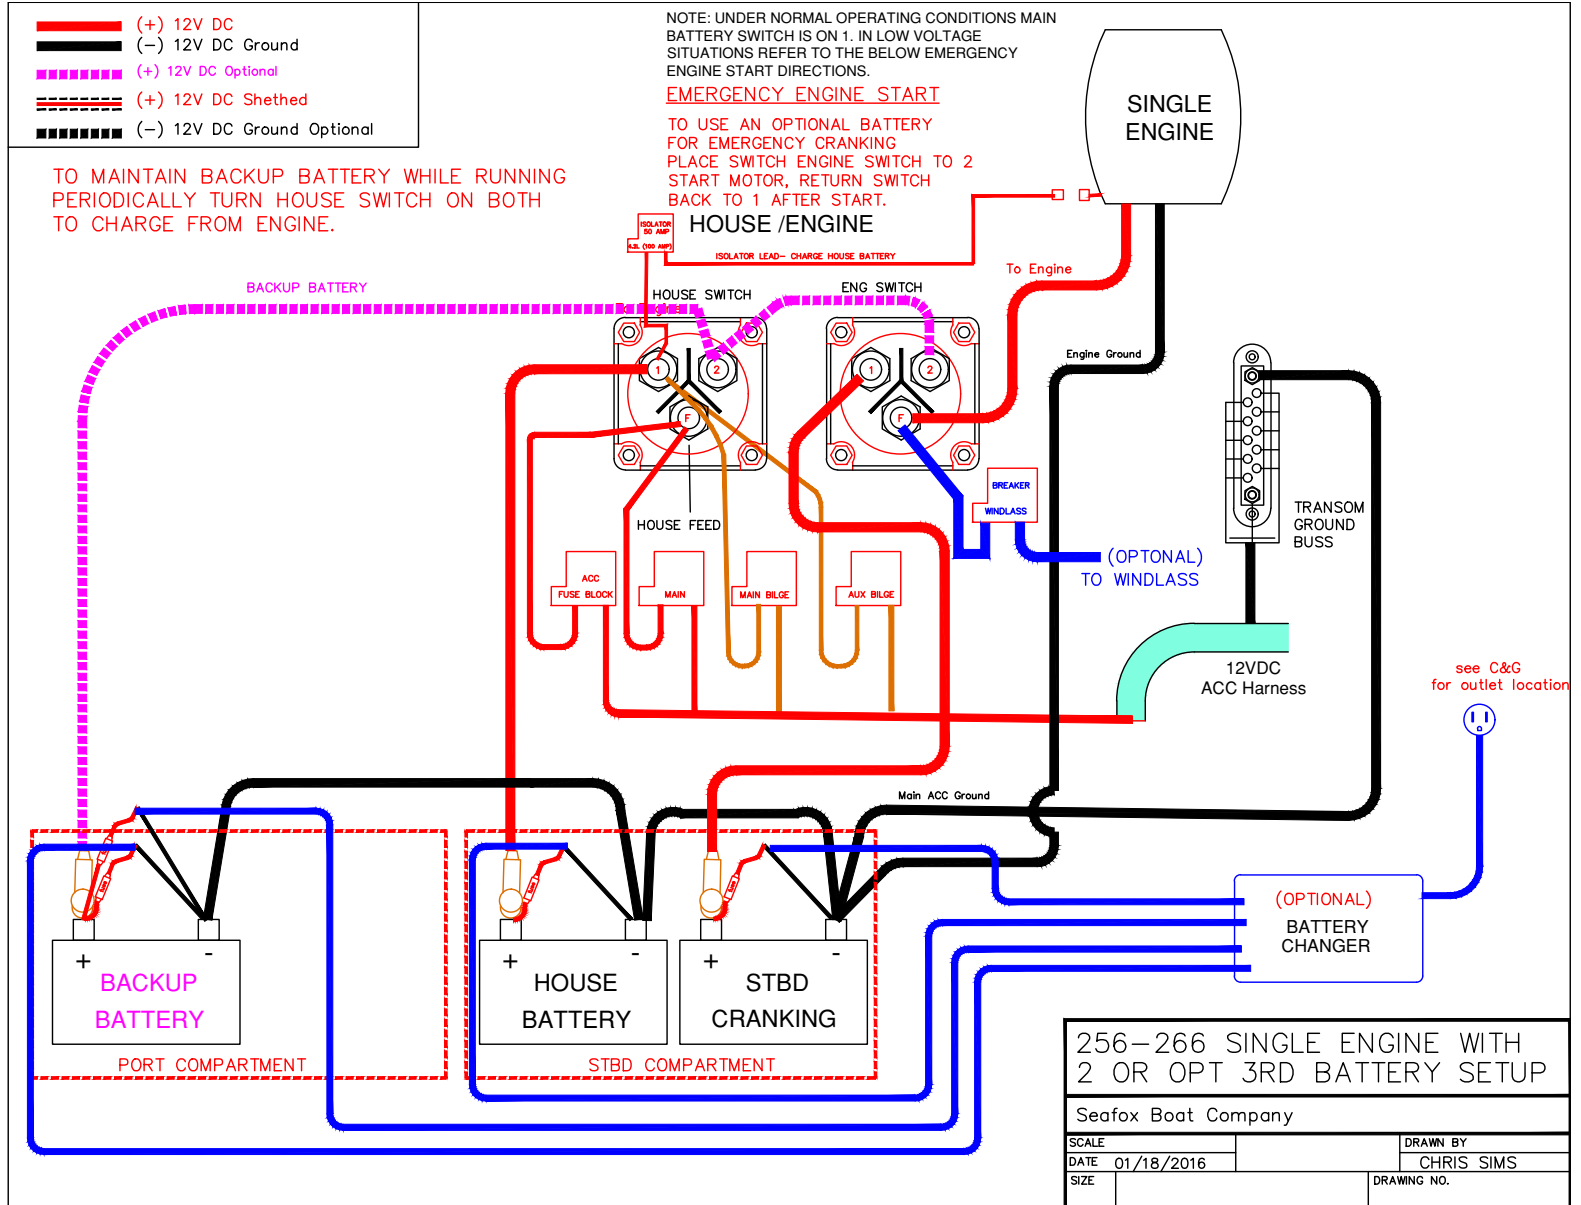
(+) 12V DC
(–) 12V DC Ground
(+) 12V DC Optional
(+) 12V DC Shethed
(–) 12V DC Ground Optional

NOTE: UNDER NORMAL OPERATING CONDITIONS MAIN BATTERY SWITCH IS ON 1. IN LOW VOLTAGE SITUATIONS REFER TO THE BELOW EMERGENCY ENGINE START DIRECTIONS.

EMERGENCY ENGINE START

TO USE AN OPTIONAL BATTERY FOR EMERGENCY CRANKING PLACE SWITCH ENGINE SWITCH TO 2 START MOTOR, RETURN SWITCH BACK TO 1 AFTER START.

SINGLE ENGINE

TO MAINTAIN BACKUP BATTERY WHILE RUNNING PERIODICALLY TURN HOUSE SWITCH ON BOTH TO CHARGE FROM ENGINE.

ISOLATOR 50 AMP
ISOLATOR LEAD– CHARGE HOUSE BATTERY

HOUSE /ENGINE

To Engine

BACKUP BATTERY

HOUSE SWITCH

ENG SWITCH

Engine Ground

BREAKER
WINDLASS

(OPTONAL)
TO WINDLASS

TRANSOM GROUND BUSS

HOUSE FEED

ACC FUSE BLOCK
MAIN
MAIN BILGE
AUX BILGE

12VDC ACC Harness

see C&G for outlet location

Main ACC Ground

(OPTIONAL) BATTERY CHANGER

+ -
BACKUP BATTERY
PORT COMPARTMENT

+ -
HOUSE BATTERY

+ -
STBD CRANKING
STBD COMPARTMENT

256–266 SINGLE ENGINE WITH 2 OR OPT 3RD BATTERY SETUP

Seafox Boat Company

SCALE
DATE 01/18/2016
SIZE
DRAWN BY
CHRIS SIMS
DRAWING NO.